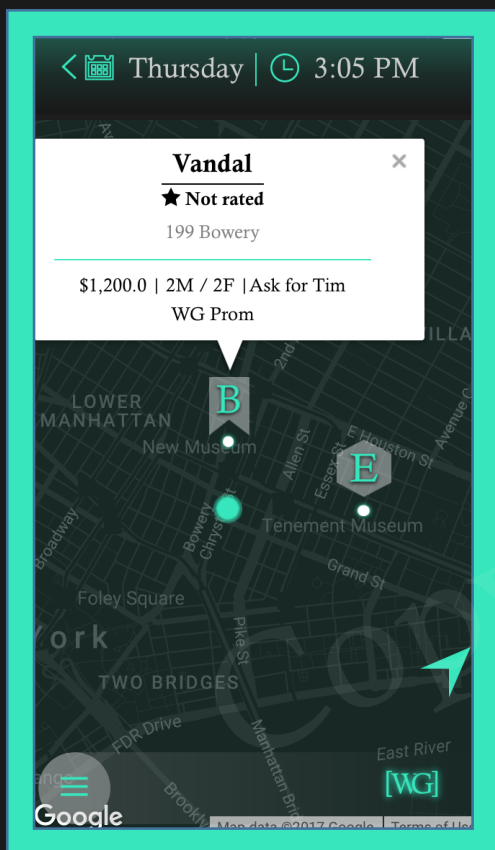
Thursday | 3:05 PM

Vandal
★ Not rated
199 Bowery

$1,200.0 | 2M / 2F |Ask for Tim
WG Prom

B
E

LOWER MANHATTAN
New Museum
Allen St
Essex St
E Houston St
Avenue C
Bowery
Chrystie St
Tenement Museum
Broadway
Grand St
Foley Square
York
Pike St
TWO BRIDGES
FDR Drive
Manhattan Bri
East River
Brooklyn
2nd
ILLA

[WG]
Google
Map data ©2017 Google
Terms of Use